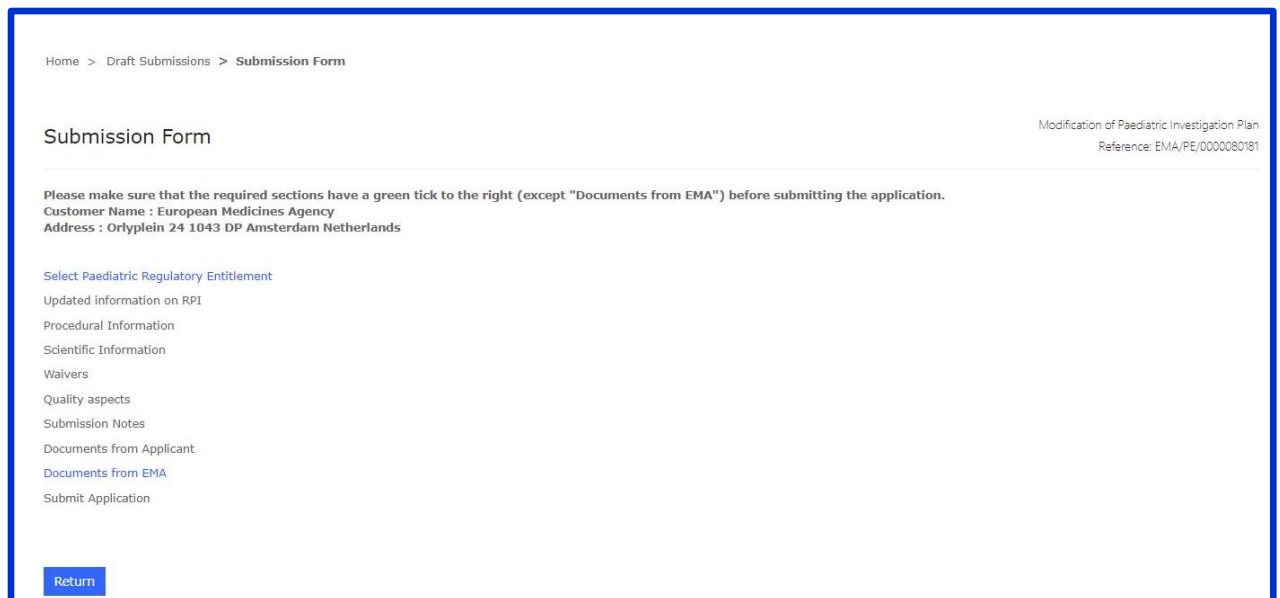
Home > Draft Submissions > **Submission Form**

Submission Form

Modification of Paediatric Investigation Plan
Reference: EMA/PE/0000080181

**Please make sure that the required sections have a green tick to the right (except "Documents from EMA") before submitting the application.**
**Customer Name : European Medicines Agency**
**Address : Orlyplein 24 1043 DP Amsterdam Netherlands**

Select Paediatric Regulatory Entitlement
Updated information on RPI
Procedural Information
Scientific Information
Waivers
Quality aspects
Submission Notes
Documents from Applicant
Documents from EMA
Submit Application

Return